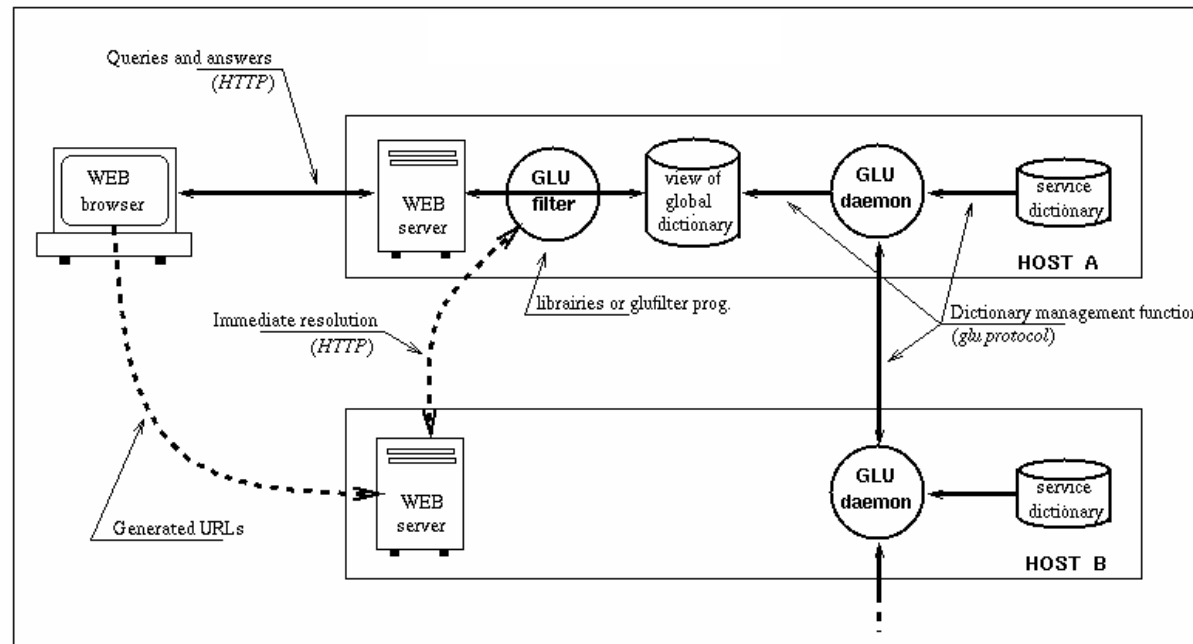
Queries and answers
(HTTP)

WEB browser

WEB server

GLU filter

view of global dictionary

GLU daemon

service dictionary

HOST A

libraires or glufilter prog.

Immediate resolution
(HTTP)

Dictionary management function
(glu protocol)

WEB server

GLU daemon

service dictionary

Generated URLs

HOST B